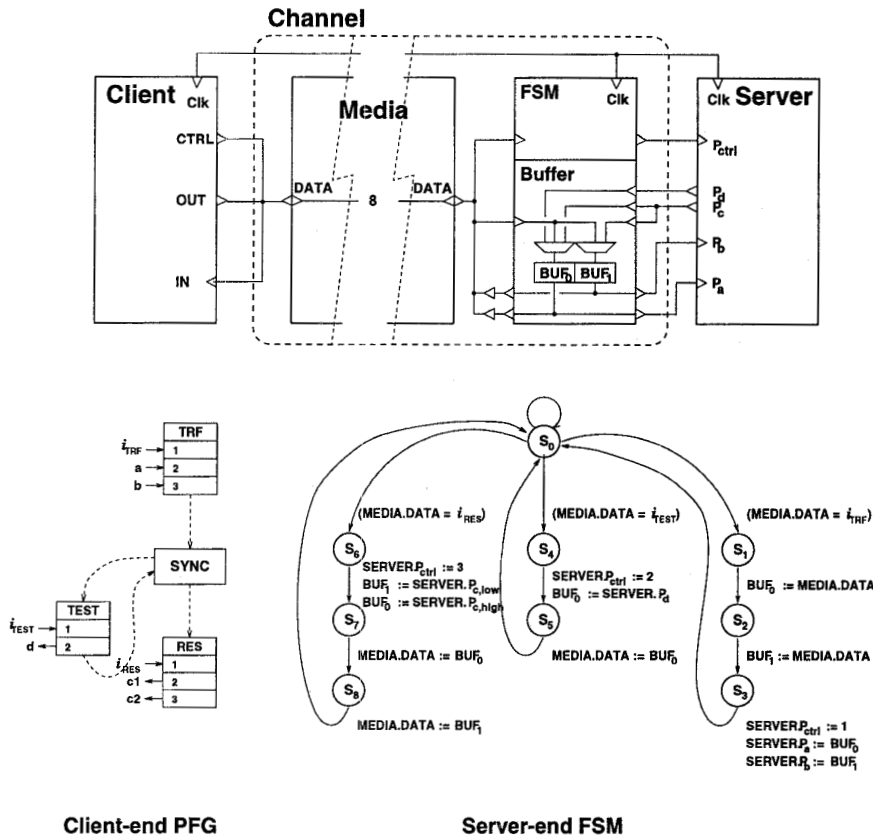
Channel

Client Clk

CTRL

OUT

IN

Media

DATA

8

DATA

FSM

Clk

Buffer

$BUF_0$ $BUF_1$

Clk Server

$P_{ctrl}$

$P_d$

$P_c$

$P_b$

$P_a$

TRF

$i_{TRF}$ 1

a 2

b 3

SYNC

TEST

$i_{TEST}$ 1

d 2

RES

$i_{RES}$ 1

c1 2

c2 3

$S_0$

(MEDIA.DATA = $i_{RES}$)

$S_6$

SERVER.$P_{ctrl}$ := 3

$BUF_1$ := SERVER.$P_{c,low}$

$BUF_0$ := SERVER.$P_{c,high}$

$S_7$

MEDIA.DATA := $BUF_0$

$S_8$

MEDIA.DATA := $BUF_1$

(MEDIA.DATA = $i_{TEST}$)

$S_4$

SERVER.$P_{ctrl}$ := 2

$BUF_0$ := SERVER.$P_d$

$S_5$

MEDIA.DATA := $BUF_0$

(MEDIA.DATA = $i_{TRF}$)

$S_1$

$BUF_0$ := MEDIA.DATA

$S_2$

$BUF_1$ := MEDIA.DATA

$S_3$

SERVER.$P_{ctrl}$ := 1

SERVER.$P_a$ := $BUF_0$

SERVER.$P_b$ := $BUF_1$

Client-end PFG

Server-end FSM